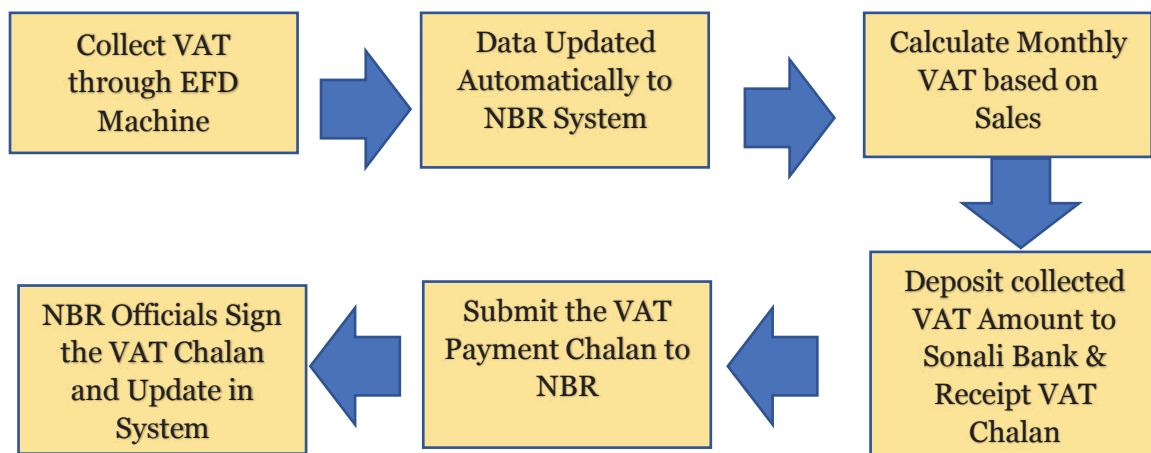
Collect VAT through EFD Machine

Data Updated Automatically to NBR System

Calculate Monthly VAT based on Sales

Deposit collected VAT Amount to Sonali Bank & Receipt VAT Chalan

Submit the VAT Payment Chalan to NBR

NBR Officials Sign the VAT Chalan and Update in System